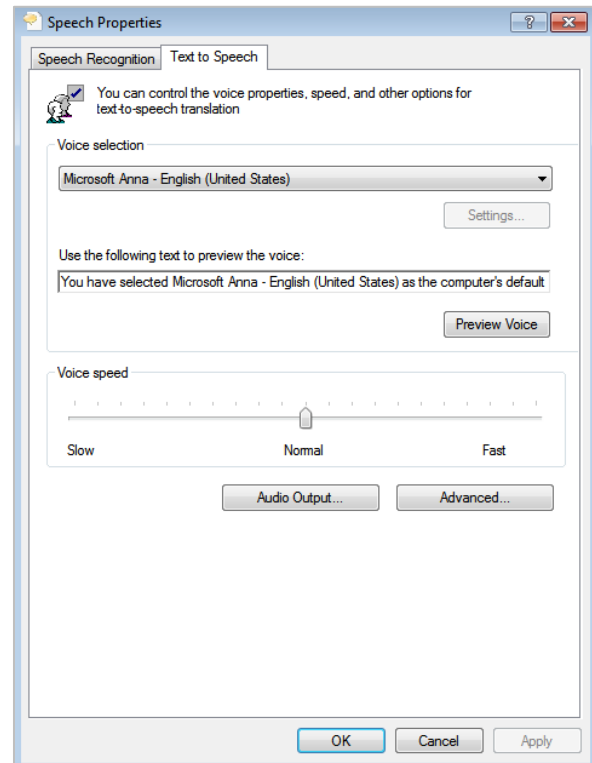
Speech Properties

?

Speech Recognition

Text to Speech

You can control the voice properties, speed, and other options for text-to-speech translation

Voice selection

Microsoft Anna - English (United States)

Settings...

Use the following text to preview the voice:

You have selected Microsoft Anna - English (United States) as the computer's default

Preview Voice

Voice speed

Slow

Normal

Fast

Audio Output...

Advanced...

OK

Cancel

Apply